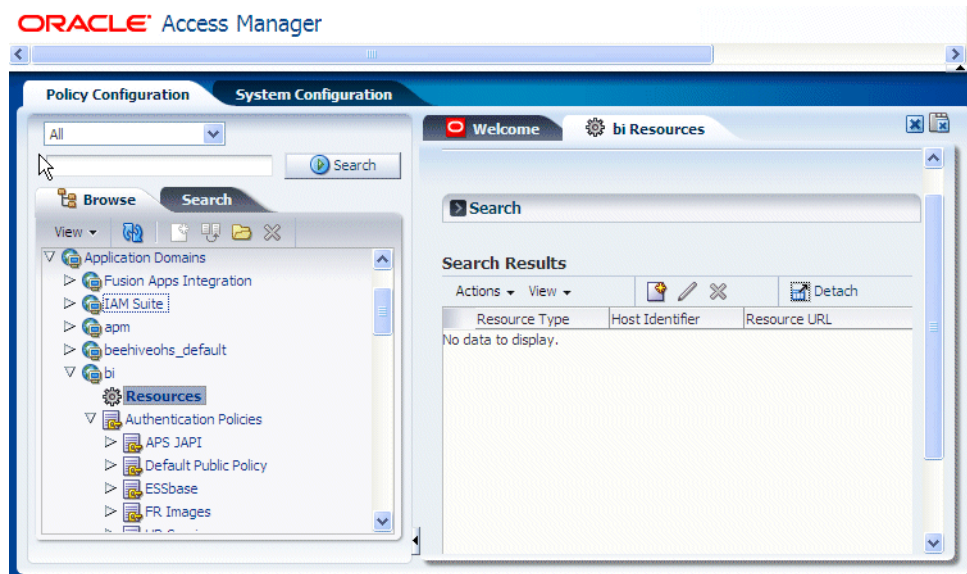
ORACLE® Access Manager

Policy Configuration
System Configuration

All

Search

Browse
Search

View

Application Domains
Fusion Apps Integration
IAM Suite
apm
beehiveohs_default
bi
Resources
Authentication Policies
APS JAPI
Default Public Policy
ESSbase
FR Images

Welcome
bi Resources

Search

Search Results

Actions
View
Detach

| Resource Type | Host Identifier | Resource URL |
|---|---|---|

No data to display.